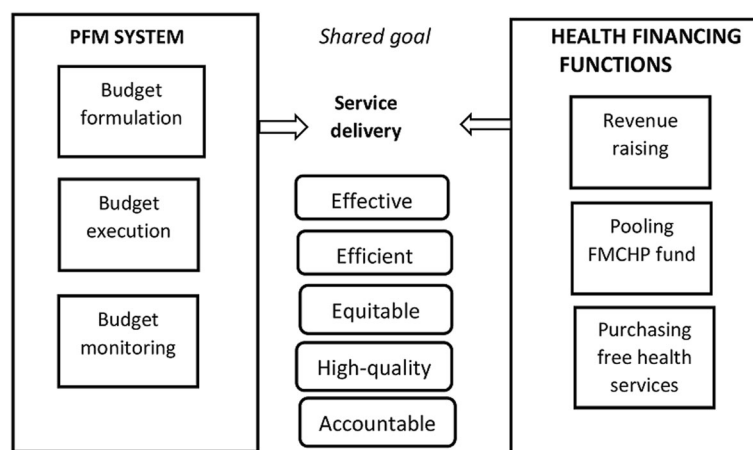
PFM SYSTEM

Budget formulation

Budget execution

Budget monitoring

Shared goal

Service delivery

Effective

Efficient

Equitable

High-quality

Accountable

HEALTH FINANCING FUNCTIONS

Revenue raising

Pooling FMCHP fund

Purchasing free health services